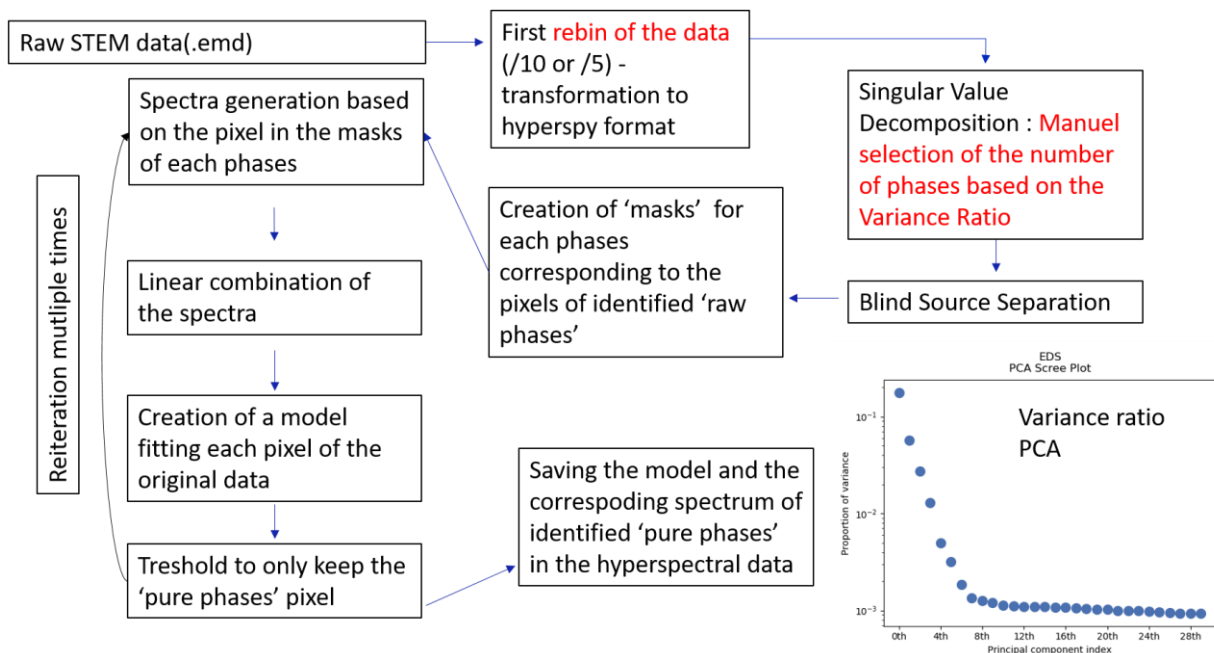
Raw STEM data(.emd)

First rebin of the data (/10 or /5) - transformation to hyperspy format

Singular Value Decomposition : Manuel selection of the number of phases based on the Variance Ratio

Blind Source Separation

Creation of 'masks' for each phases corresponding to the pixels of identified 'raw phases'

Spectra generation based on the pixel in the masks of each phases

Linear combination of the spectra

Creation of a model fitting each pixel of the original data

Treshold to only keep the 'pure phases' pixel

Saving the model and the correspoding spectrum of identified 'pure phases' in the hyperspectral data

Reiteration mutliple times

EDS
PCA Scree Plot

Variance ratio PCA

Proportion of variance

$10^{-1}$

$10^{-2}$

$10^{-3}$

0th 4th 8th 12th 16th 20th 24th 28th

Principal component index